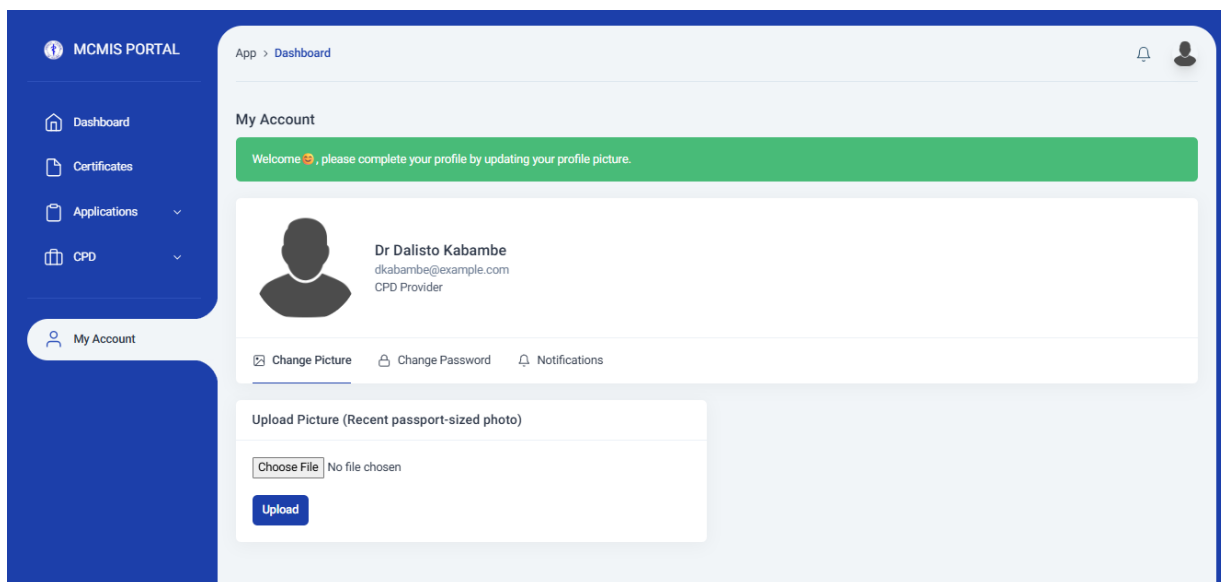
MCMIS PORTAL

Dashboard
Certificates
Applications
CPD

My Account

App > Dashboard

My Account

Welcome 😊, please complete your profile by updating your profile picture.

Dr Dalisto Kabambe
dkabambe@example.com
CPD Provider

Change Picture
Change Password
Notifications

Upload Picture (Recent passport-sized photo)

Choose File No file chosen

Upload